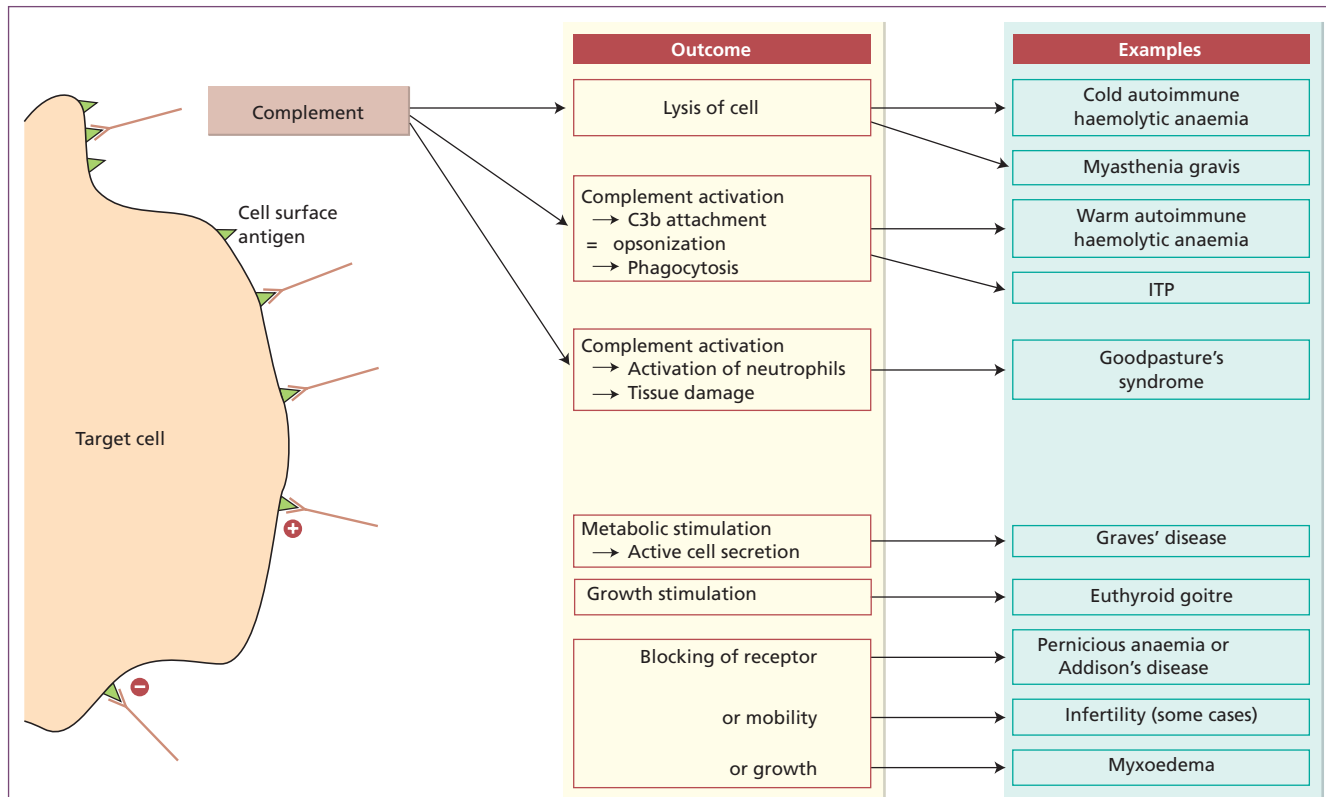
Complement

Cell surface antigen

Target cell

Outcome

Lysis of cell

Complement activation
→ C3b attachment
= opsonization
→ Phagocytosis

Complement activation
→ Activation of neutrophils
→ Tissue damage

Metabolic stimulation
→ Active cell secretion

Growth stimulation

Blocking of receptor

or mobility

or growth

Examples

Cold autoimmune haemolytic anaemia

Myasthenia gravis

Warm autoimmune haemolytic anaemia

ITP

Goodpasture's syndrome

Graves' disease

Euthyroid goitre

Pernicious anaemia or Addison's disease

Infertility (some cases)

Myxoedema